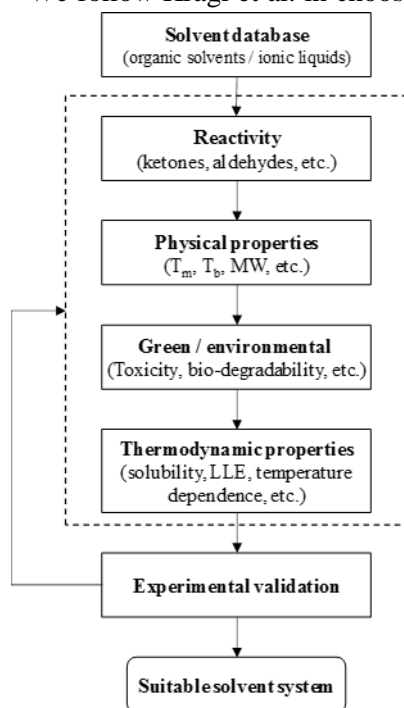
We follow Kragl et al. in choos

Solvent database
(organic solvents / ionic liquids)

Reactivity
(ketones, aldehydes, etc.)

Physical properties
($T_m$, $T_b$, MW, etc.)

Green / environmental
(Toxicity, bio-degradability, etc.)

Thermodynamic properties
(solubility, LLE, temperature dependence, etc.)

Experimental validation

Suitable solvent system